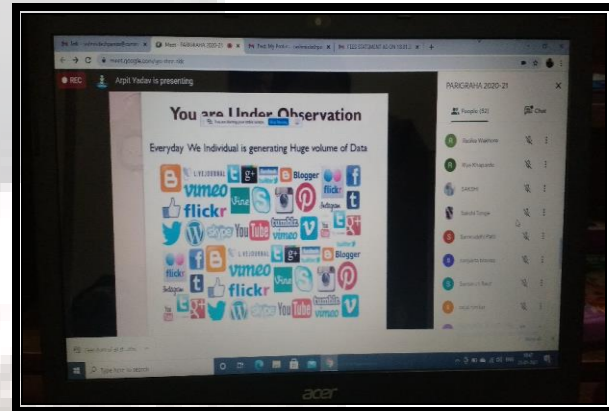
REC

Arpit Yadav is presenting

You are Under Observation

Everyday We Individual is generating Huge volume of Data

Blogger

vimeo

flickr

Vine

YouTube

tumblr.

skype

vimeo

Blogger

vimeo

flickr

Vine

YouTube

tumblr.

skype

vimeo

flickr

PARIGRAHA 2020-21

People (52)

Chat

acer